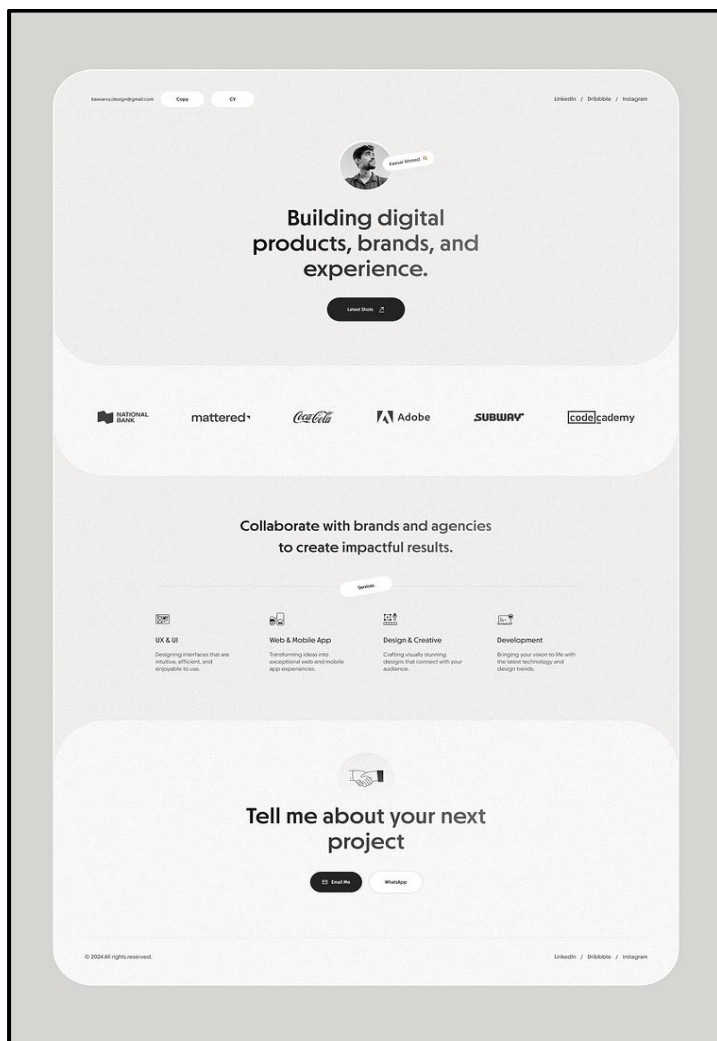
kawsarry.design@gmail.com Copy CV

LinkedIn / Dribbble / Instagram

Kawsar Ahmed 👋

Building digital products, brands, and experience.

Latest Shots ↗

NATIONAL BANK mattered Coca-Cola Adobe SUBWAY codecademy

Collaborate with brands and agencies to create impactful results.

Services

UX & UI
Designing interfaces that are intuitive, efficient, and enjoyable to use.

Web & Mobile App
Transforming ideas into exceptional web and mobile app experiences.

Design & Creative
Crafting visually stunning designs that connect with your audience.

Development
Bringing your vision to life with the latest technology and design trends.

Tell me about your next project

Email Me WhatsApp

© 2024 All rights reserved.

LinkedIn / Dribbble / Instagram